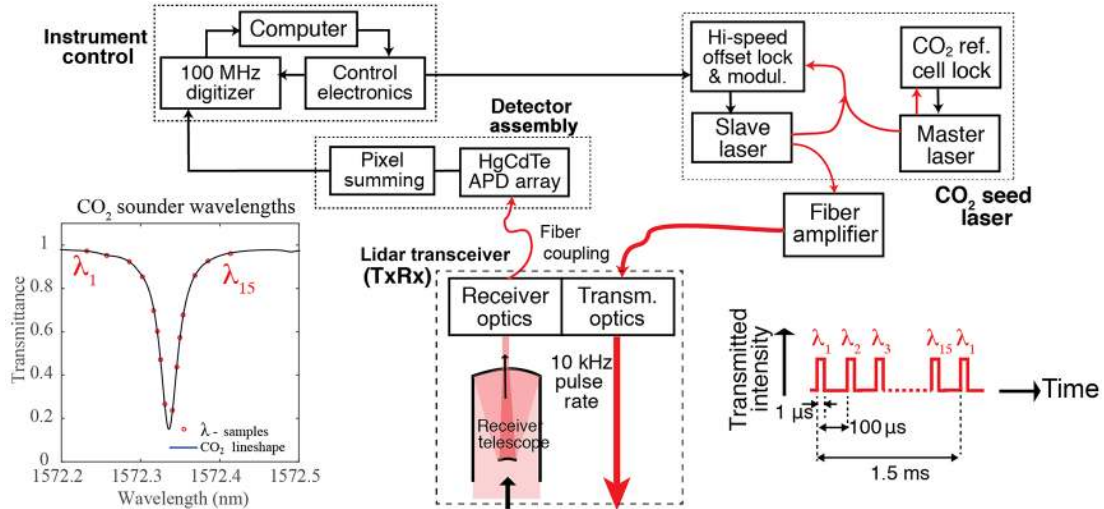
Instrument control

Computer

100 MHz digitizer

Control electronics

Hi-speed offset lock & modul.

$CO_2$ ref. cell lock

Slave laser

Master laser

$CO_2$ seed laser

Detector assembly

Pixel summing

HgCdTe APD array

Fiber amplifier

$CO_2$ sounder wavelengths

Transmittance

1

0.8

0.6

0.4

0.2

$\lambda_1$

$\lambda_{15}$

$\lambda$ - samples

$CO_2$ lineshape

1572.2 1572.3 1572.4 1572.5

Wavelength (nm)

Fiber coupling

Lidar transceiver (TxRx)

Receiver optics

Transm. optics

10 kHz pulse rate

Receiver telescope

Transmitted intensity

$\lambda_1$ $\lambda_2$ $\lambda_3$ $\lambda_{15}$ $\lambda_1$

Time

1 µs

100 µs

1.5 ms